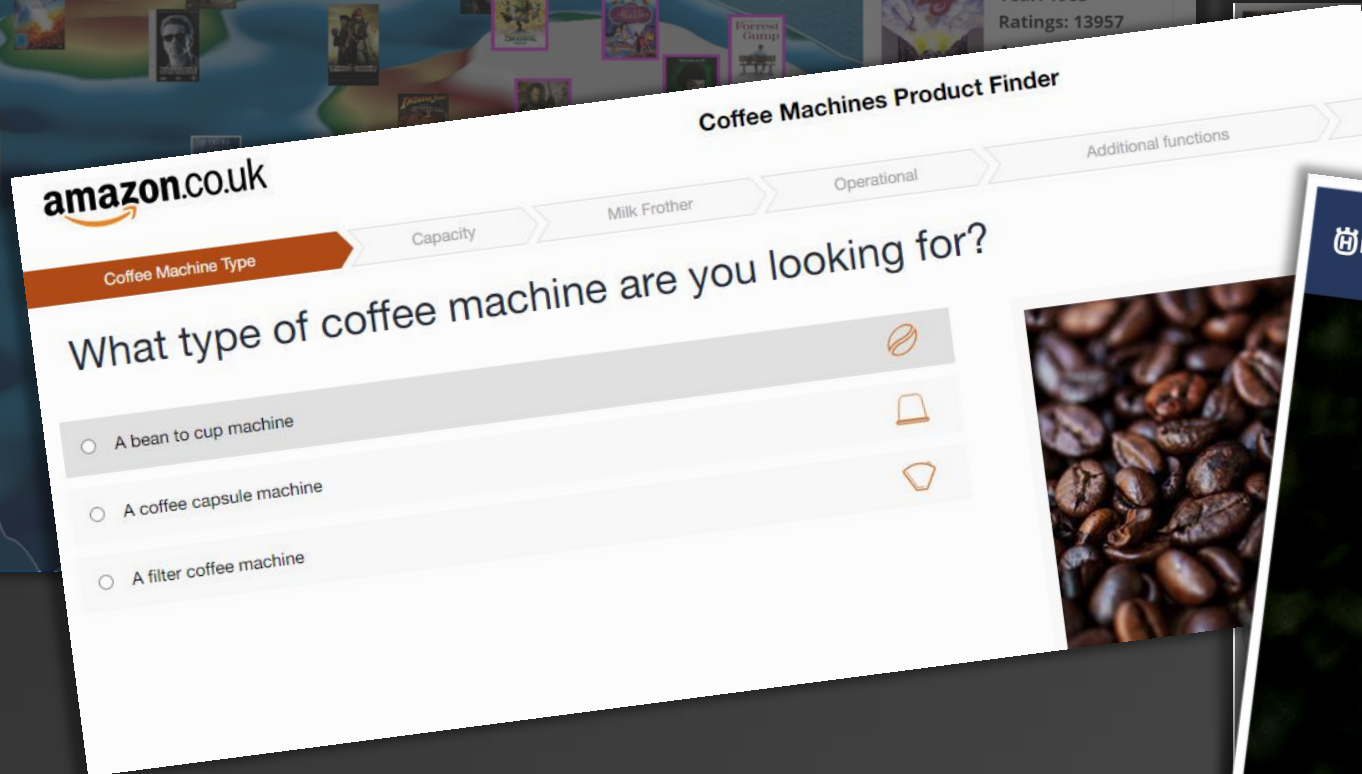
Ratings: 13957

Forrest Gump

amazon.co.uk

Coffee Machines Product Finder

Coffee Machine Type
Capacity
Milk Frother
Operational
Additional functions

What type of coffee machine are you looking for?

A bean to cup machine

A coffee capsule machine

A filter coffee machine